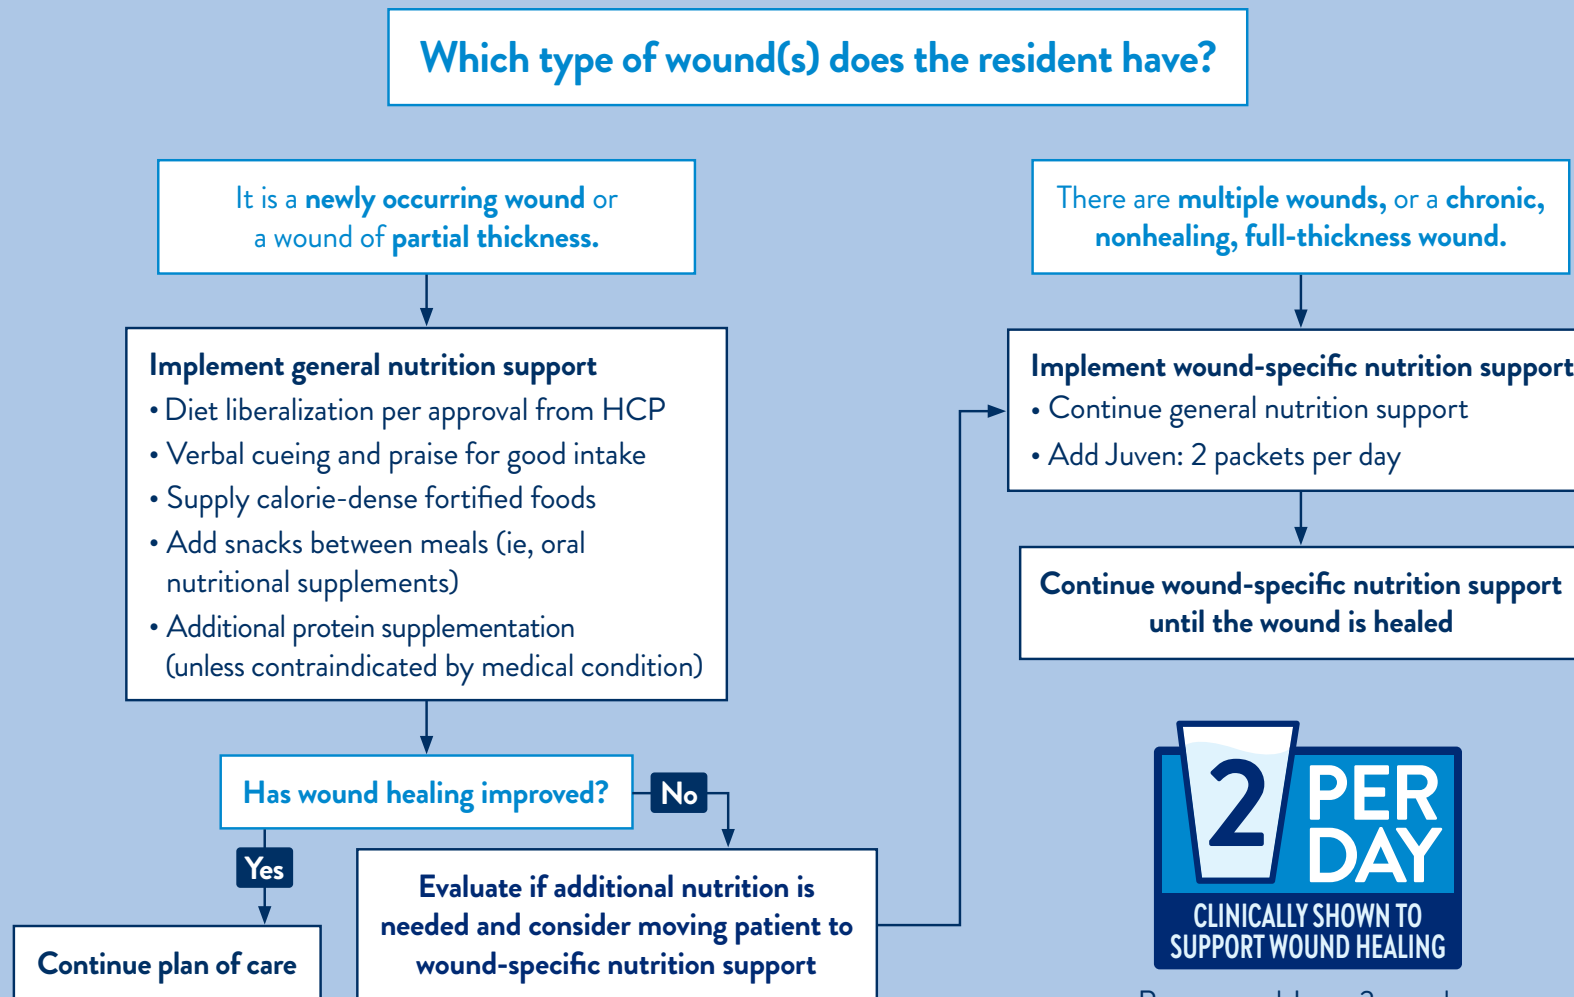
Which type of wound(s) does the resident have?

It is a newly occurring wound or a wound of partial thickness.

There are multiple wounds, or a chronic, nonhealing, full-thickness wound.

Implement general nutrition support
• Diet liberalization per approval from HCP
• Verbal cueing and praise for good intake
• Supply calorie-dense fortified foods
• Add snacks between meals (ie, oral nutritional supplements)
• Additional protein supplementation (unless contraindicated by medical condition)

Implement wound-specific nutrition support
• Continue general nutrition support
• Add Juven: 2 packets per day

Continue wound-specific nutrition support until the wound is healed

Has wound healing improved?

No

Yes

Evaluate if additional nutrition is needed and consider moving patient to wound-specific nutrition support

Continue plan of care

2 PER DAY
CLINICALLY SHOWN TO SUPPORT WOUND HEALING

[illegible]